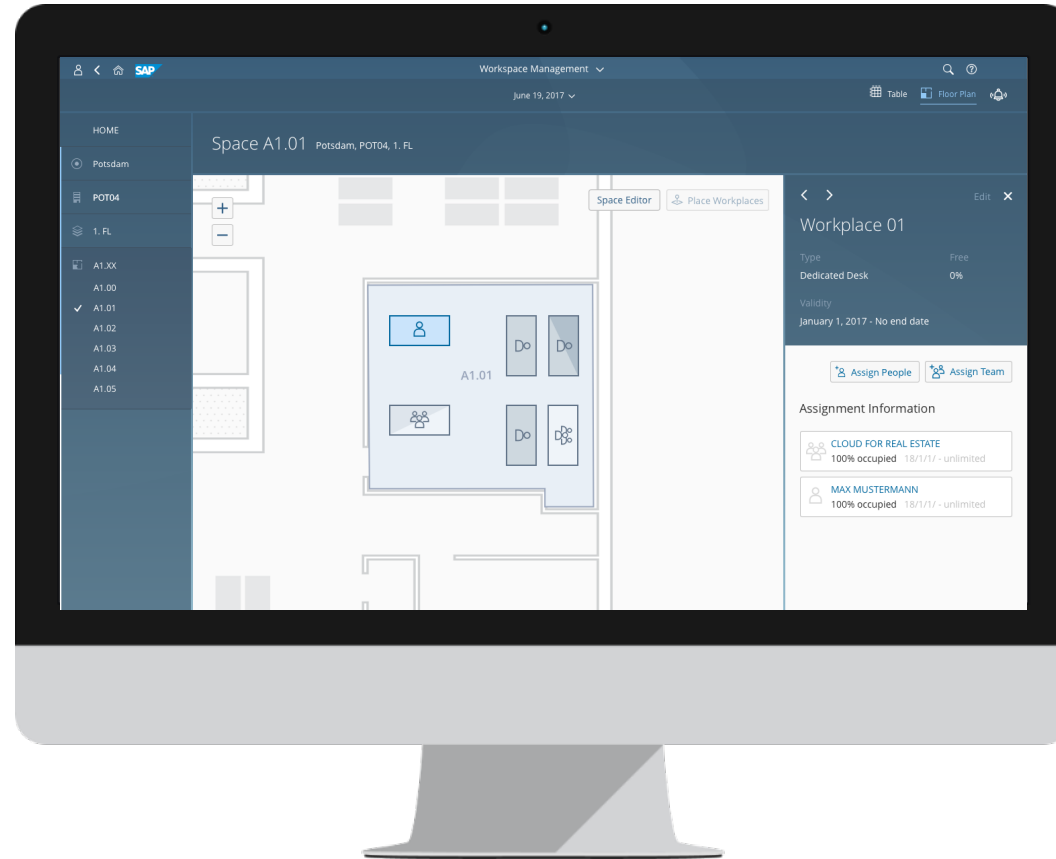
SAP

Workspace Management

June 19, 2017

Table Floor Plan

HOME

Potsdam

POT04

1. FL

A1.XX

A1.00

A1.01

A1.02

A1.03

A1.04

A1.05

Space A1.01 Potsdam, POT04, 1. FL

+

−

Space Editor

Place Workplaces

A1.01

Edit

Workplace 01

Type

Dedicated Desk

Free

0%

Validity

January 1, 2017 - No end date

Assign People

Assign Team

Assignment Information

CLOUD FOR REAL ESTATE

100% occupied 18/1/1/ - unlimited

MAX MUSTERMANN

100% occupied 18/1/1/ - unlimited